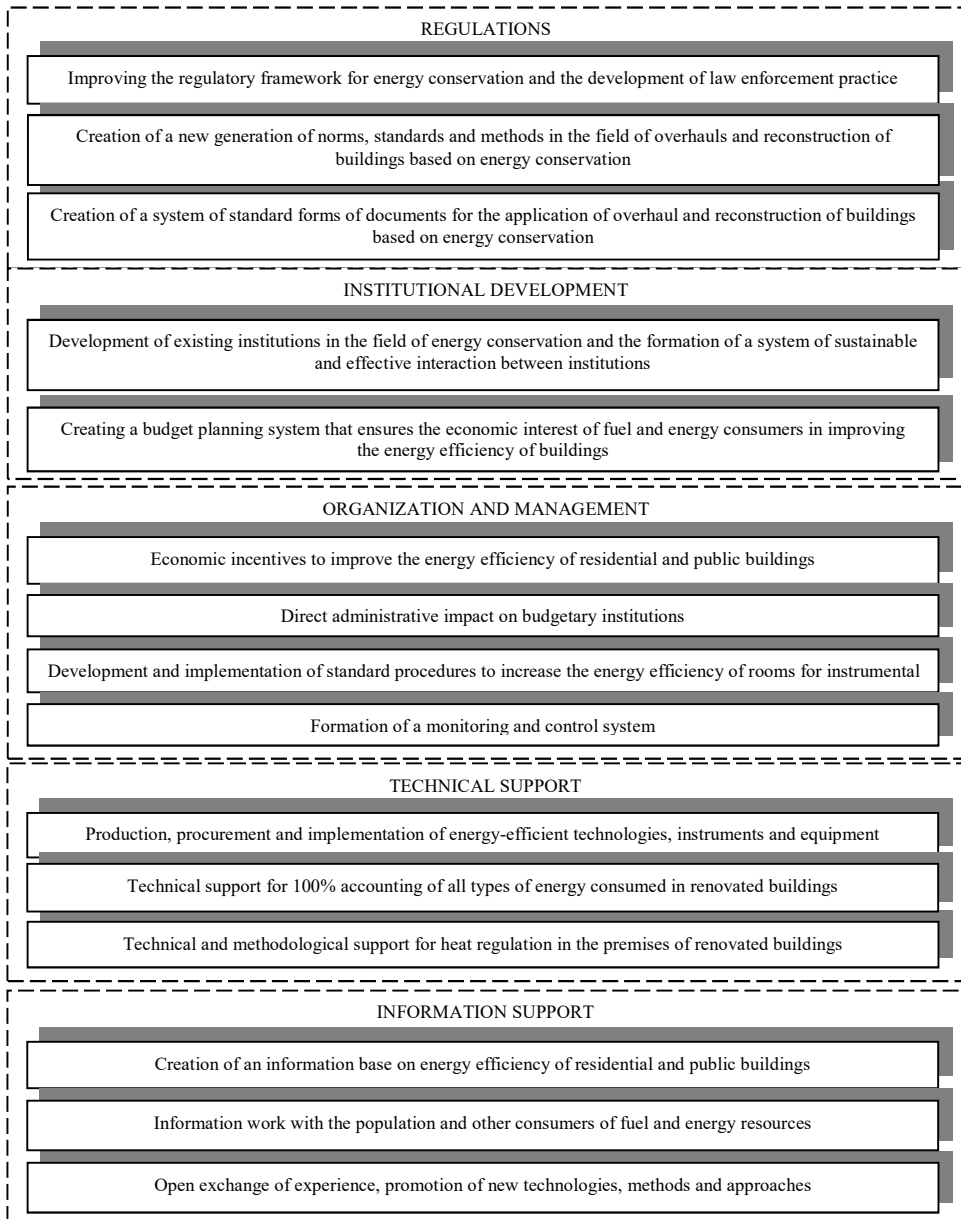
REGULATIONS

Improving the regulatory framework for energy conservation and the development of law enforcement practice

Creation of a new generation of norms, standards and methods in the field of overhauls and reconstruction of buildings based on energy conservation

Creation of a system of standard forms of documents for the application of overhaul and reconstruction of buildings based on energy conservation

INSTITUTIONAL DEVELOPMENT

Development of existing institutions in the field of energy conservation and the formation of a system of sustainable and effective interaction between institutions

Creating a budget planning system that ensures the economic interest of fuel and energy consumers in improving the energy efficiency of buildings

ORGANIZATION AND MANAGEMENT

Economic incentives to improve the energy efficiency of residential and public buildings

Direct administrative impact on budgetary institutions

Development and implementation of standard procedures to increase the energy efficiency of rooms for instrumental

Formation of a monitoring and control system

TECHNICAL SUPPORT

Production, procurement and implementation of energy-efficient technologies, instruments and equipment

Technical support for 100% accounting of all types of energy consumed in renovated buildings

Technical and methodological support for heat regulation in the premises of renovated buildings

INFORMATION SUPPORT

Creation of an information base on energy efficiency of residential and public buildings

Information work with the population and other consumers of fuel and energy resources

Open exchange of experience, promotion of new technologies, methods and approaches